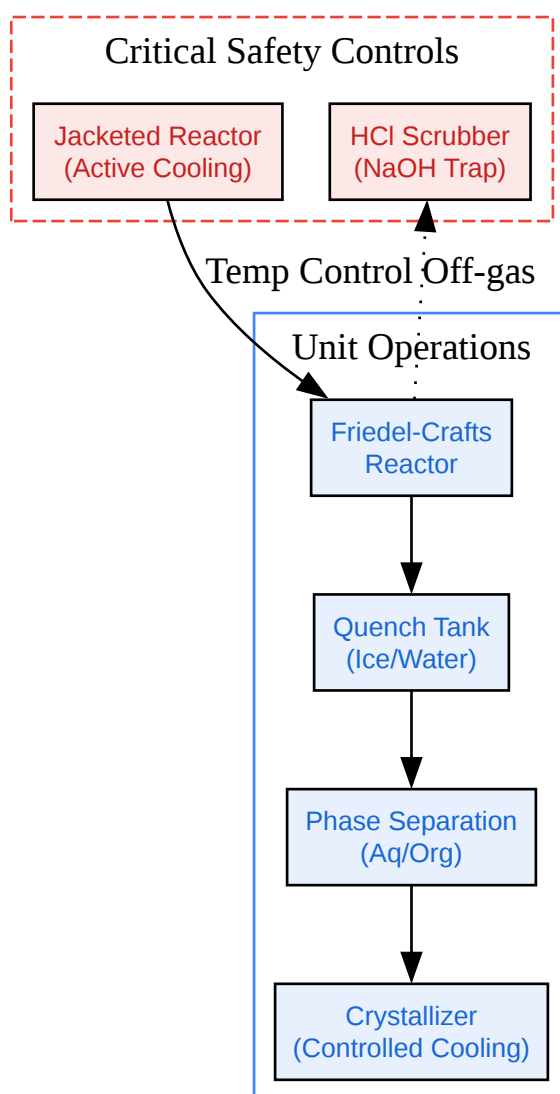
Critical Safety Controls

Jacketed Reactor
(Active Cooling)

HCl Scrubber
(NaOH Trap)

Temp Control

Off-gas

Unit Operations

Friedel-Crafts
Reactor

Quench Tank
(Ice/Water)

Phase Separation
(Aq/Org)

Crystallizer
(Controlled Cooling)